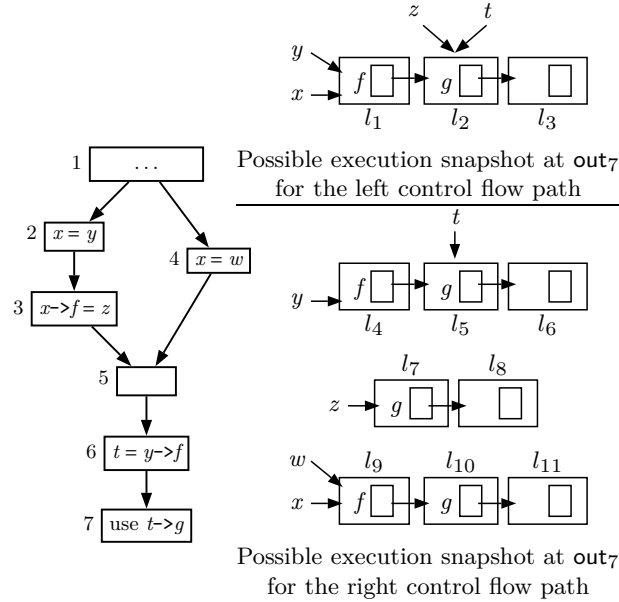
$z$ $t$

$y$

$x$ $f$ $g$

$l_1$ $l_2$ $l_3$

1 . . .

Possible execution snapshot at $\texttt{out}_7$ for the left control flow path

2 $x = y$

$t$

4 $x = w$

$y$ $f$ $g$

3 $x$->$f = z$

$l_4$ $l_5$ $l_6$

5

$l_7$ $l_8$

$z$ $g$

6 $t = y$->$f$

$w$ $l_9$ $l_{10}$ $l_{11}$

$x$ $f$ $g$

7 use $t$->$g$

Possible execution snapshot at $\texttt{out}_7$ for the right control flow path